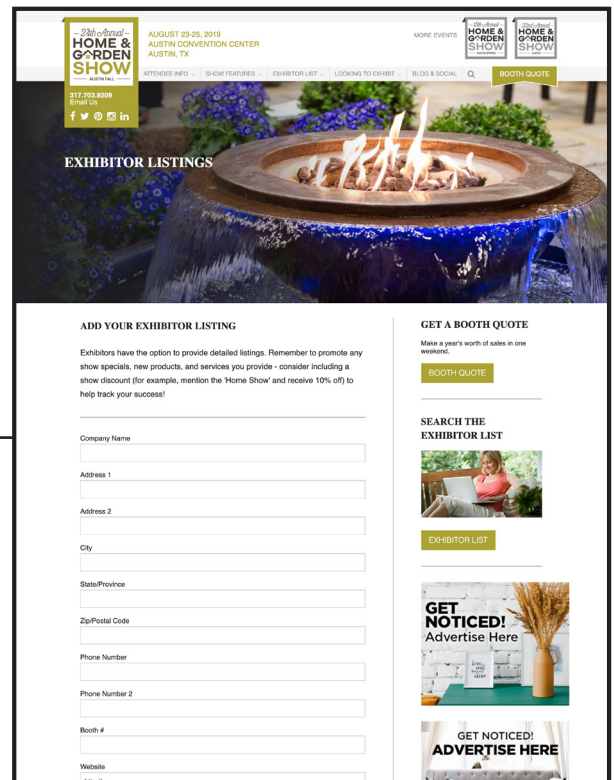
23th Annual HOME & GARDEN SHOW AUSTIN FALL

AUGUST 23-25, 2019
AUSTIN CONVENTION CENTER
AUSTIN, TX

MORE EVENTS

HOME & GARDEN SHOW

HOME & GARDEN SHOW

ATTENDEE INFO SHOW FEATURES EXHIBITOR LIST LOOKING TO EXHIBIT BLOG & SOCIAL

BOOTH QUOTE

317.703.9209
Email Us

EXHIBITOR LISTINGS

ADD YOUR EXHIBITOR LISTING

Exhibitors have the option to provide detailed listings. Remember to promote any show specials, new products, and services you provide - consider including a show discount (for example, mention the 'Home Show' and receive 10% off) to help track your success!

Company Name

Address 1

Address 2

City

State/Province

Zip/Postal Code

Phone Number

Phone Number 2

Booth #

Website

GET A BOOTH QUOTE

Make a year's worth of sales in one weekend.

BOOTH QUOTE

SEARCH THE EXHIBITOR LIST

EXHIBITOR LIST

GET NOTICED! Advertise Here

GET NOTICED! ADVERTISE HERE